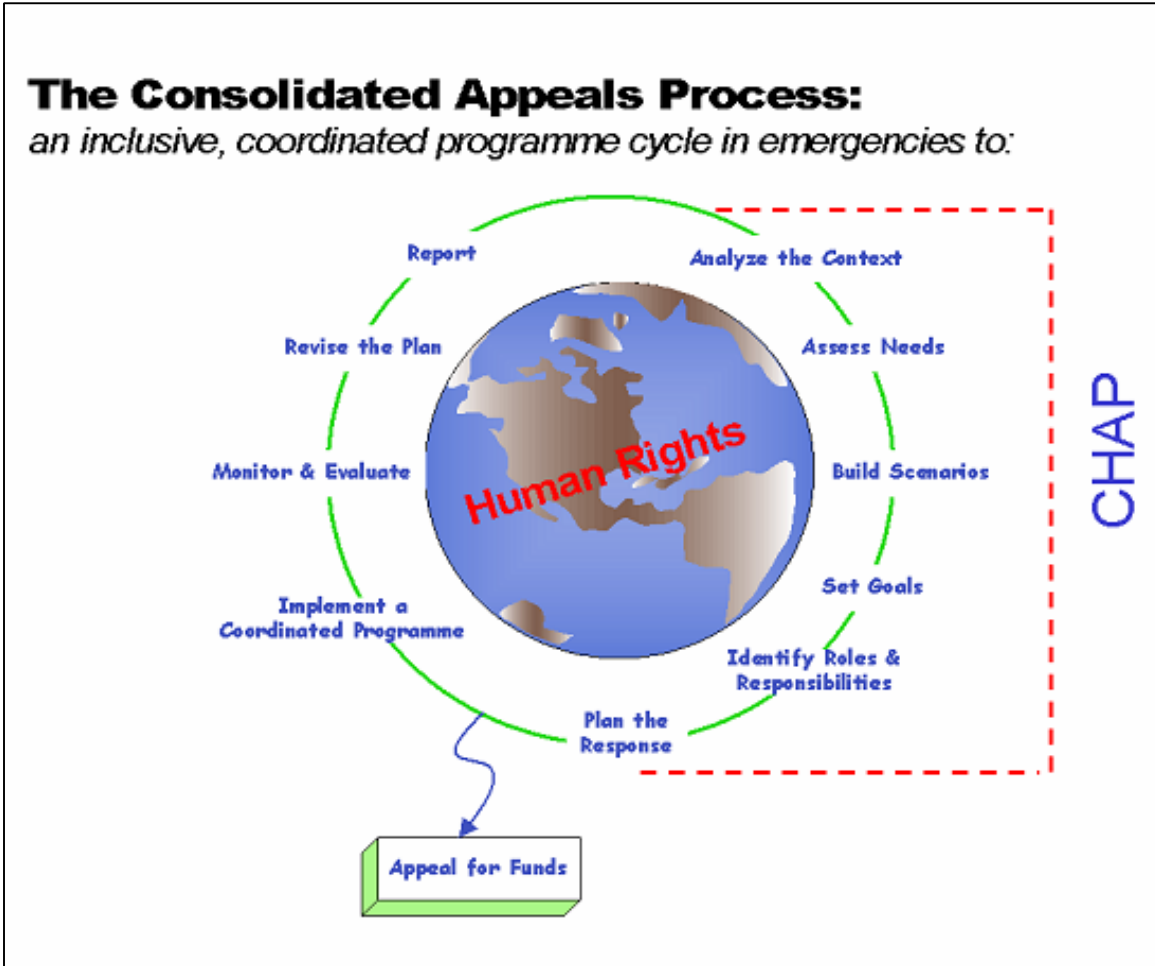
**The Consolidated Appeals Process:**
*an inclusive, coordinated programme cycle in emergencies to:*

Report

Analyze the Context

Assess Needs

Build Scenarios

Set Goals

Identify Roles & Responsibilities

Plan the Response

Implement a Coordinated Programme

Monitor & Evaluate

Revise the Plan

Human Rights

CHAP

Appeal for Funds